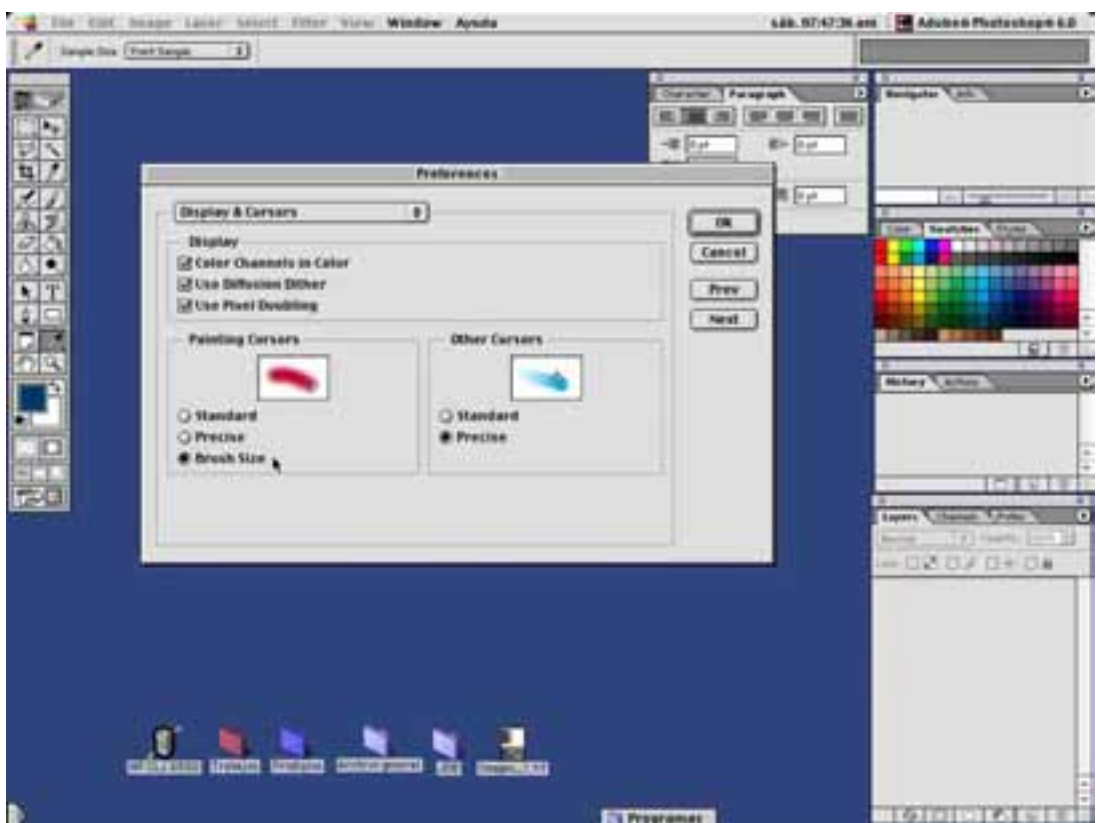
File Edit Image Layer Select Filter View Window Ayuda
sáb. 07:47:36 am Adobe Photoshop® 6.0
Sample Size: Point Sample

Character Paragraph
0 pt
0 pt
0 pt

Navigator Info

Color Swatches Styles

History Actions

Layers Channels Paths
Normal
Lock:

Preferences
Display & Cursors
OK
Cancel
Prev
Next
Display
Color Channels in Color
Use Diffusion Dither
Use Pixel Doubling
Painting Cursors
Standard
Precise
Brush Size
Other Cursors
Standard
Precise

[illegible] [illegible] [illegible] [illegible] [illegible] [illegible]
Programas